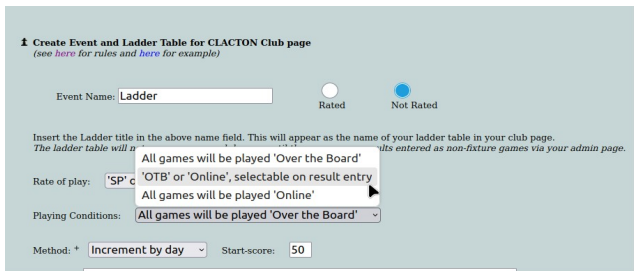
↥ Create Event and Ladder Table for CLACTON Club page
(see here for rules and here for example)

Event Name: Ladder

Rated Not Rated

Insert the Ladder title in the above name field. This will appear as the name of your ladder table in your club page.
The ladder table will n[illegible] ults entered as non-fixture games via your admin page.

All games will be played 'Over the Board'
'OTB' or 'Online', selectable on result entry
All games will be played 'Online'

Rate of play: 'SP' o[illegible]

Playing Conditions: All games will be played 'Over the Board'

Method: + Increment by day Start-score: 50